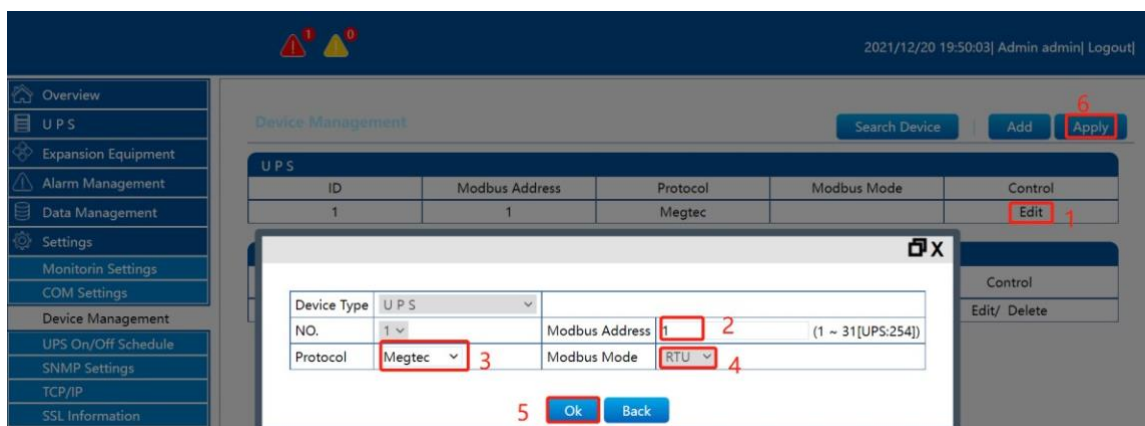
1 0

2021/12/20 19:50:03| Admin admin| Logout|

Overview
UPS
Expansion Equipment
Alarm Management
Data Management
Settings
Monitorin Settings
COM Settings
Device Management
UPS On/Off Schedule
SNMP Settings
TCP/IP
SSL Information

Device Management

Search Device | Add | Apply 6

UPS

| ID | Modbus Address | Protocol | Modbus Mode | Control |
|---|---|---|---|---|
| 1 | 1 | Megtec | | Edit 1 |

Control
Edit/ Delete

| Device Type | UPS | | |
|---|---|---|---|
| NO. | 1 | Modbus Address | 1 2 (1 ~ 31[UPS:254]) |
| Protocol | Megtec 3 | Modbus Mode | RTU 4 |

5 Ok Back